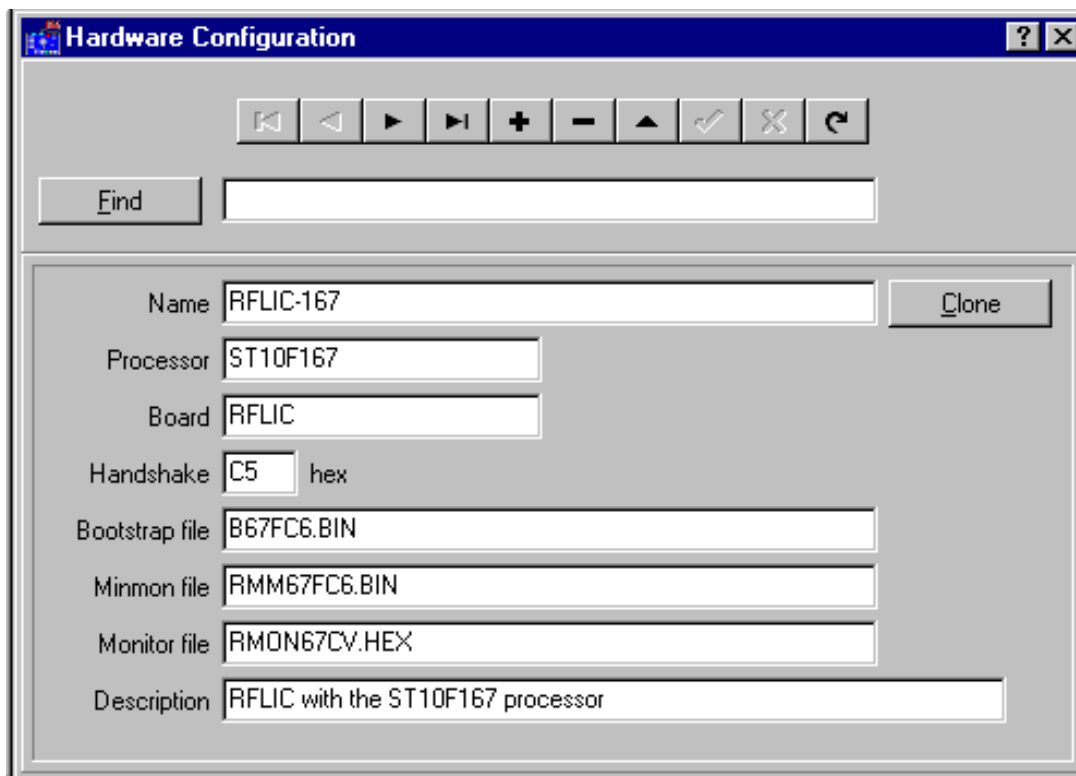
Hardware Configuration

? X

Find

Name RFLIC-167

Clone

Processor ST10F167

Board RFLIC

Handshake C5 hex

Bootstrap file B67FC6.BIN

Minmon file RMM67FC6.BIN

Monitor file RMON67CV.HEX

Description RFLIC with the ST10F167 processor